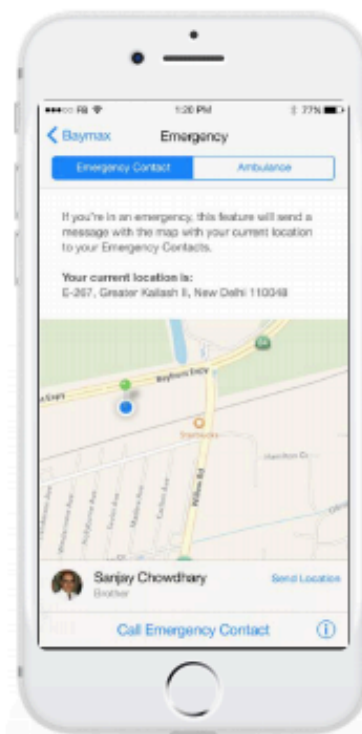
●●●○○ FB
1:20 PM
77%

< Baymax
Emergency

Emergency Contact
Ambulance

If you're in an emergency, this feature will send a message with the map with your current location to your Emergency Contacts.

Your current location is:
E-267, Greater Kailash II, New Delhi 110048

Bayfront Expy
Starbucks
Hamilton Ct
Willow Rd

Sanjay Chowdhary
Brother
Send Location

Call Emergency Contact